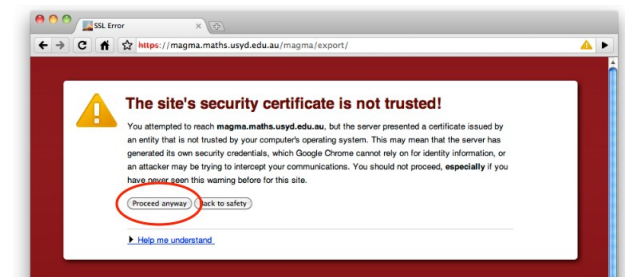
SSL Error

https://magma.maths.usyd.edu.au/magma/export/

The site's security certificate is not trusted!

You attempted to reach **magma.maths.usyd.edu.au**, but the server presented a certificate issued by an entity that is not trusted by your computer's operating system. This may mean that the server has generated its own security credentials, which Google Chrome cannot rely on for identity information, or an attacker may be trying to intercept your communications. You should not proceed, **especially** if you have never seen this warning before for this site.

Proceed anyway

Back to safety

Help me understand